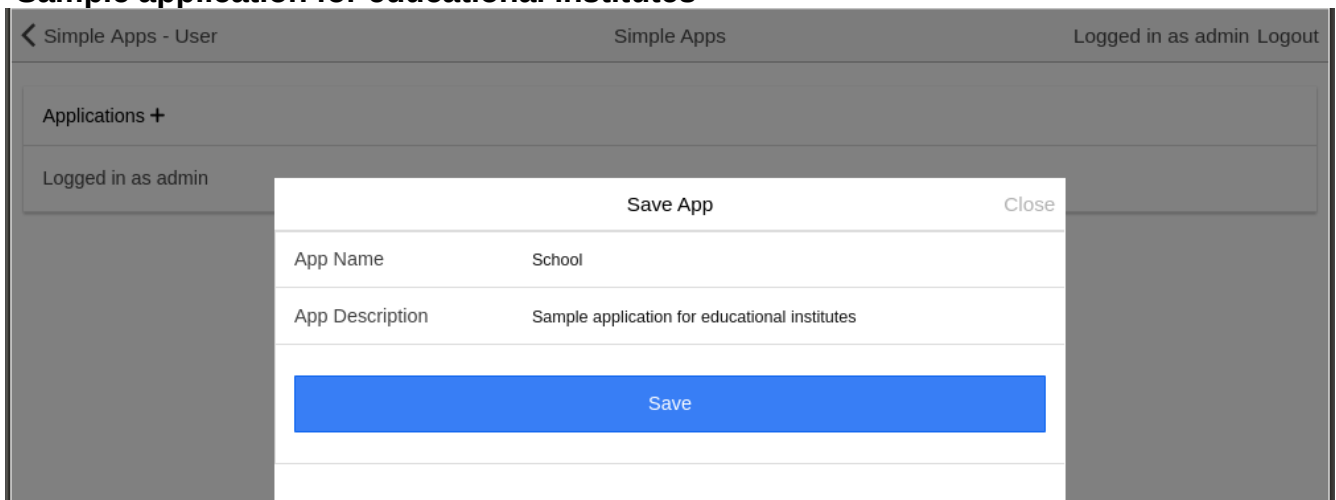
Sample application for educational institutes

Simple Apps - User

Simple Apps

Logged in as admin Logout

Applications +

Logged in as admin

Save App

Close

App Name

School

App Description

Sample application for educational institutes

Save